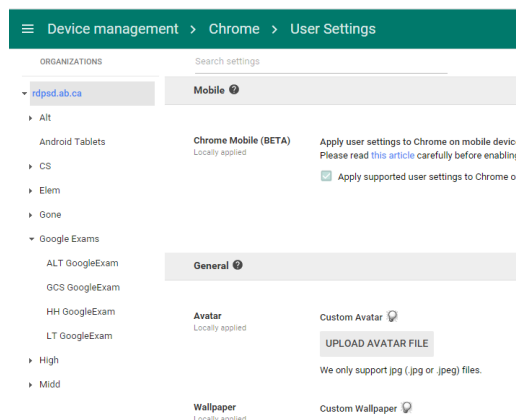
Device management > Chrome > User Settings

ORGANIZATIONS

rdpsd.ab.ca
Alt
Android Tablets
CS
Elem
Gone
Google Exams
ALT GoogleExam
GCS GoogleExam
HH GoogleExam
LT GoogleExam
High
Midd

Search settings

Mobile

Chrome Mobile (BETA)
Locally applied

Apply user settings to Chrome on mobile devic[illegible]
Please read this article carefully before enabli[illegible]

Apply supported user settings to Chrome o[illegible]

General

Avatar
Locally applied

Custom Avatar

UPLOAD AVATAR FILE

We only support jpg (.jpg or .jpeg) files.

Wallpaper

Custom Wallpaper